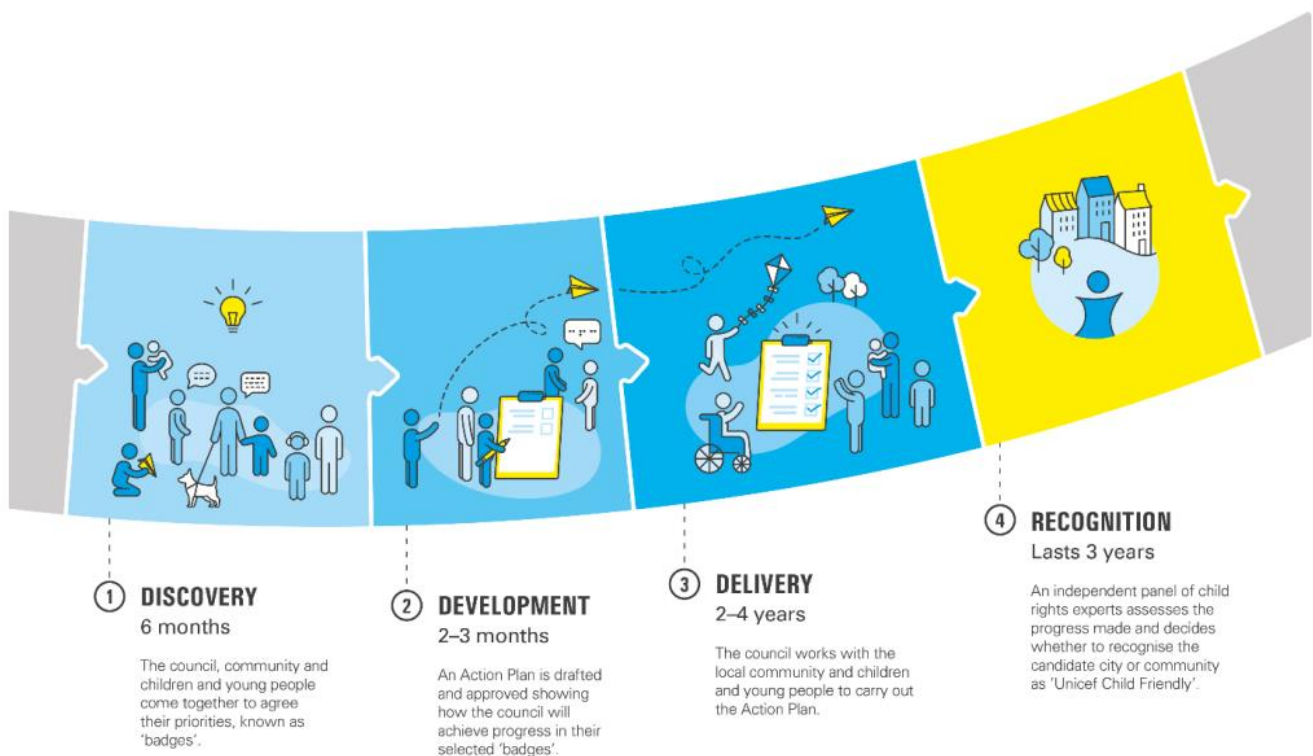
1 DISCOVERY
6 months

The council, community and children and young people come together to agree their priorities, known as 'badges'.

2 DEVELOPMENT
2–3 months

An Action Plan is drafted and approved showing how the council will achieve progress in their selected 'badges'.

3 DELIVERY
2–4 years

The council works with the local community and children and young people to carry out the Action Plan.

4 RECOGNITION
Lasts 3 years

An independent panel of child rights experts assesses the progress made and decides whether to recognise the candidate city or community as 'Unicef Child Friendly'.